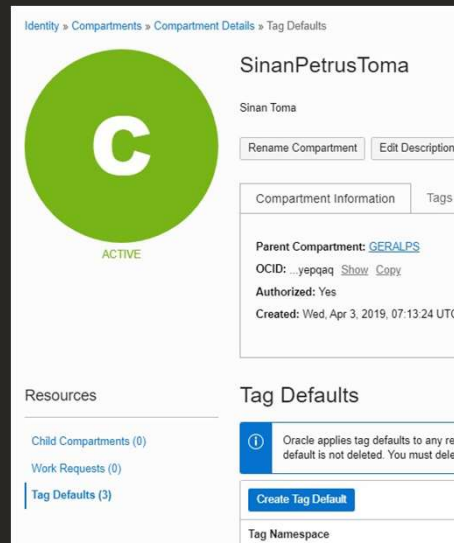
Identity » Compartments » Compartment Details » Tag Defaults

C

ACTIVE

SinanPetrusToma

Sinan Toma

Rename Compartment | Edit Description

Compartment Information | Tags

Parent Compartment: GERALPS
OCID: ...yepqaq Show Copy
Authorized: Yes
Created: Wed, Apr 3, 2019, 07:13:24 UTC

Resources

Child Compartments (0)
Work Requests (0)
Tag Defaults (3)

Tag Defaults

Oracle applies tag defaults to any re
default is not deleted. You must dele

Create Tag Default

Tag Namespace